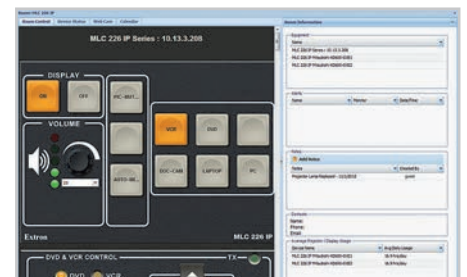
Room Control | Device Status | Web Cam | Calendar

MLC 226 IP Series : 10.13.3.208

DISPLAY
ON
OFF
VOLUME
30
PC-SETT...
AUTO-IM...
VCR
DVD
DOC-CAM
LAPTOP
PC

Extron
MLC 226 IP

DVD & VCR CONTROL
TX
DVD
VCR

Room Information

Equipment
Name
MLC 226 IP Series : 10.13.3.208
MLC 226 IP Modules 40000 0001
MLC 226 IP Modules 40000 0002

Alerts
Name
Monitor
Date/Time

Notes
Add Notes
Notes
Created By
Projector Lamp Replaced - 11/1/2010
jsmit

Contacts
Name:
Phone:
Email:

Average Projector Display Usage
Device Name
Avg Daily Usage
MLC 226 IP Modules 40000 0001
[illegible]
MLC 226 IP Modules 40000 0002
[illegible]